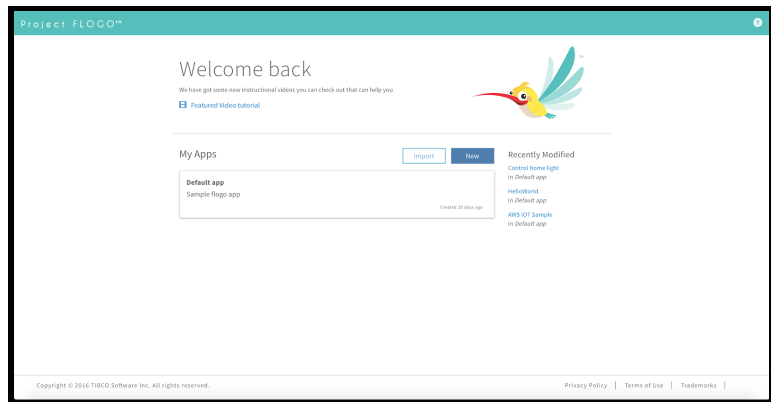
Project FLOGO™

?

Welcome back

We have got some new instructional videos you can check out that can help you

Featured Video tutorial

My Apps

Import

New

Default app

Sample flogo app

Created 10 days ago

Recently Modified

Control home light
in Default app

HelloWorld
in Default app

AWS IOT Sample
in Default app

Copyright © 2016 TIBCO Software Inc. All rights reserved.

Privacy Policy | Terms of Use | Trademarks |